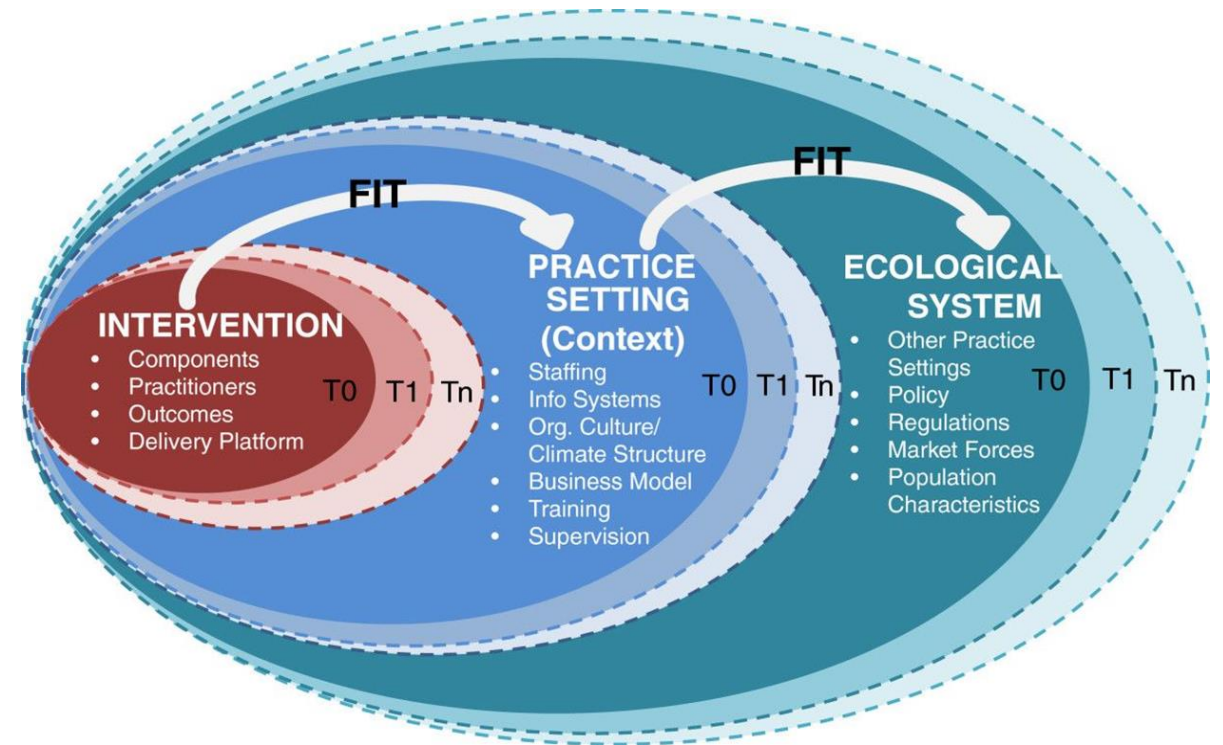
FIT

FIT

INTERVENTION
• Components
• Practitioners
• Outcomes
• Delivery Platform

T0 T1 Tn

PRACTICE SETTING (Context)
• Staffing
• Info Systems
• Org. Culture/ Climate Structure
• Business Model
• Training
• Supervision

T0 T1 Tn

ECOLOGICAL SYSTEM
• Other Practice Settings
• Policy
• Regulations
• Market Forces
• Population Characteristics

T0 T1 Tn